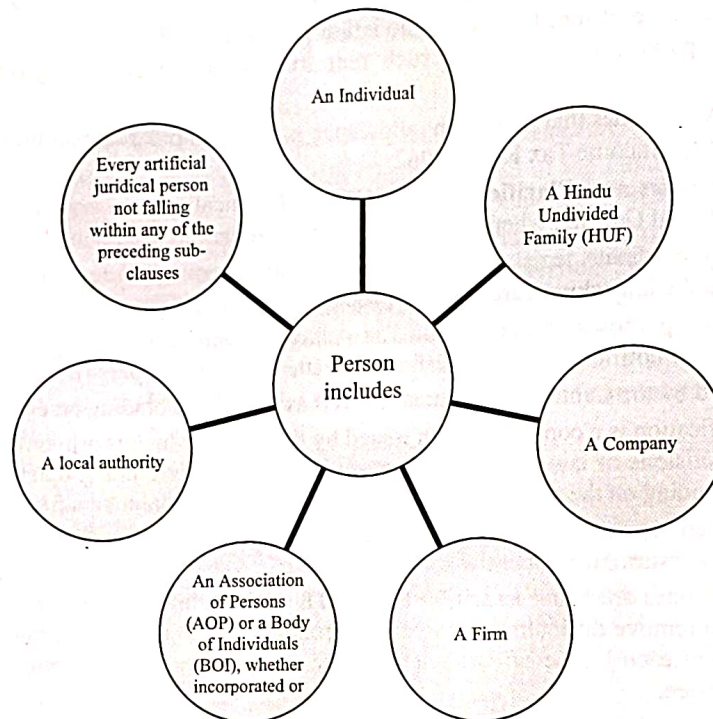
Person includes

An Individual

A Hindu Undivided Family (HUF)

A Company

A Firm

An Association of Persons (AOP) or a Body of Individuals (BOI), whether incorporated or

A local authority

Every artificial juridical person not falling within any of the preceding subclauses